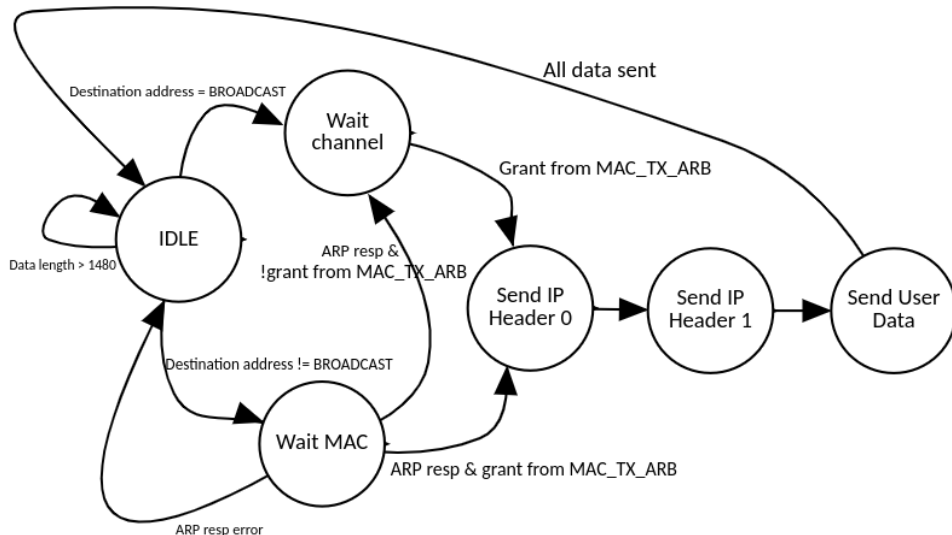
All data sent

Destination address = BROADCAST

Wait channel

Grant from MAC_TX_ARB

IDLE

Data length > 1480

ARP resp & !grant from MAC_TX_ARB

Send IP Header 0

Send IP Header 1

Send User Data

Destination address != BROADCAST

Wait MAC

ARP resp & grant from MAC_TX_ARB

ARP resp error